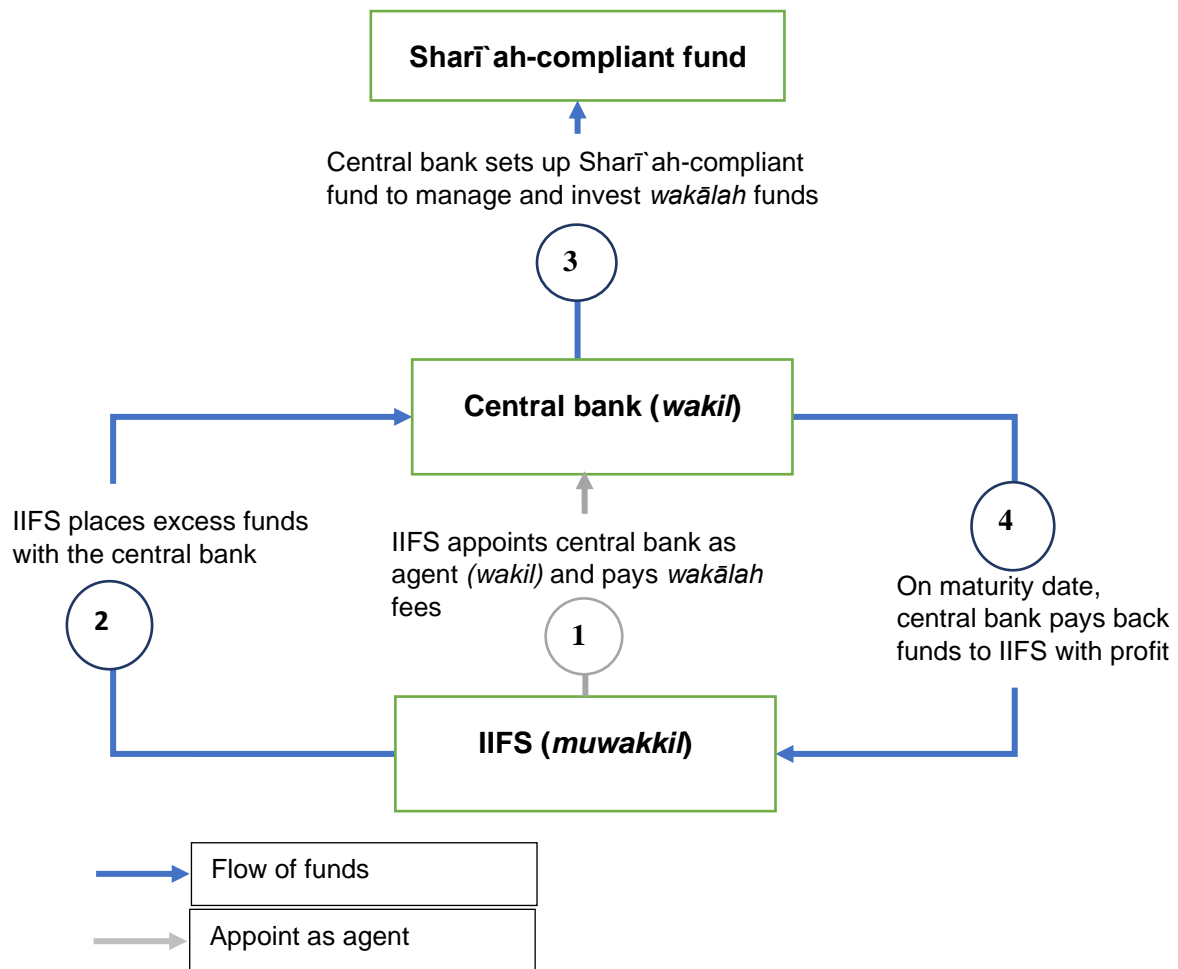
Sharī`ah-compliant fund

Central bank sets up Sharī`ah-compliant fund to manage and invest *wakālah* funds

3

Central bank (*wakil*)

IIFS places excess funds with the central bank

2

IIFS appoints central bank as agent *(wakil)* and pays *wakālah* fees

1

4

On maturity date, central bank pays back funds to IIFS with profit

IIFS (*muwakkil*)

Flow of funds

Appoint as agent